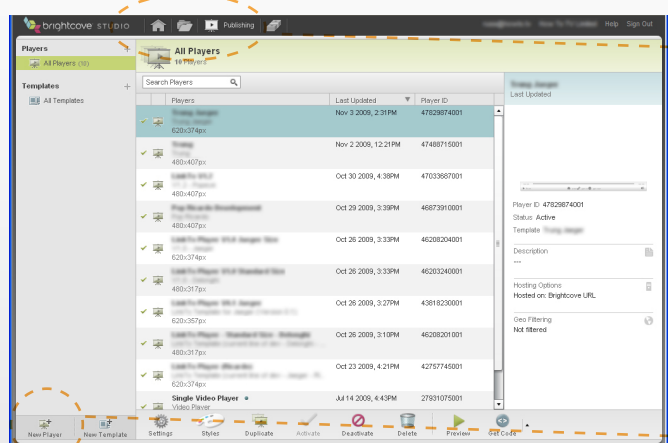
brightcove STUDIO

Publishing

Help Sign Out

Players

All Players (10)

Templates

All Templates

All Players

10 Players

Search Players

| | | Players | Last Updated | Player ID |
|---|---|---|---|---|
| ✓ | | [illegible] 620x374px | Nov 3 2009, 2:31PM | 47829874001 |
| ✓ | | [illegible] 480x407px | Nov 2 2009, 12:21PM | 47488715001 |
| ✓ | | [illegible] 480x407px | Oct 30 2009, 4:38PM | 47033687001 |
| ✓ | | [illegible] 480x407px | Oct 29 2009, 3:39PM | 46873910001 |
| ✓ | | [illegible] 620x374px | Oct 26 2009, 3:39PM | 46208204001 |
| ✓ | | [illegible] 480x317px | Oct 26 2009, 3:33PM | 46203240001 |
| ✓ | | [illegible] 620x357px | Oct 26 2009, 3:27PM | 43818230001 |
| ✓ | | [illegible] 480x317px | Oct 26 2009, 3:10PM | 46208201001 |
| ✓ | | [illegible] 480x317px | Oct 23 2009, 4:21PM | 42757745001 |
| ✓ | | Single Video Player Video Player | Jul 14 2009, 4:43PM | 27931075001 |

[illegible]
Last Updated

Player ID: 47829874001
Status: Active
Template: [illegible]

Description
---

Hosting Options
Hosted on: Brightcove URL

Geo Filtering
Not filtered

New Player New Template Settings Styles Duplicate Activate Deactivate Delete Preview Get Code